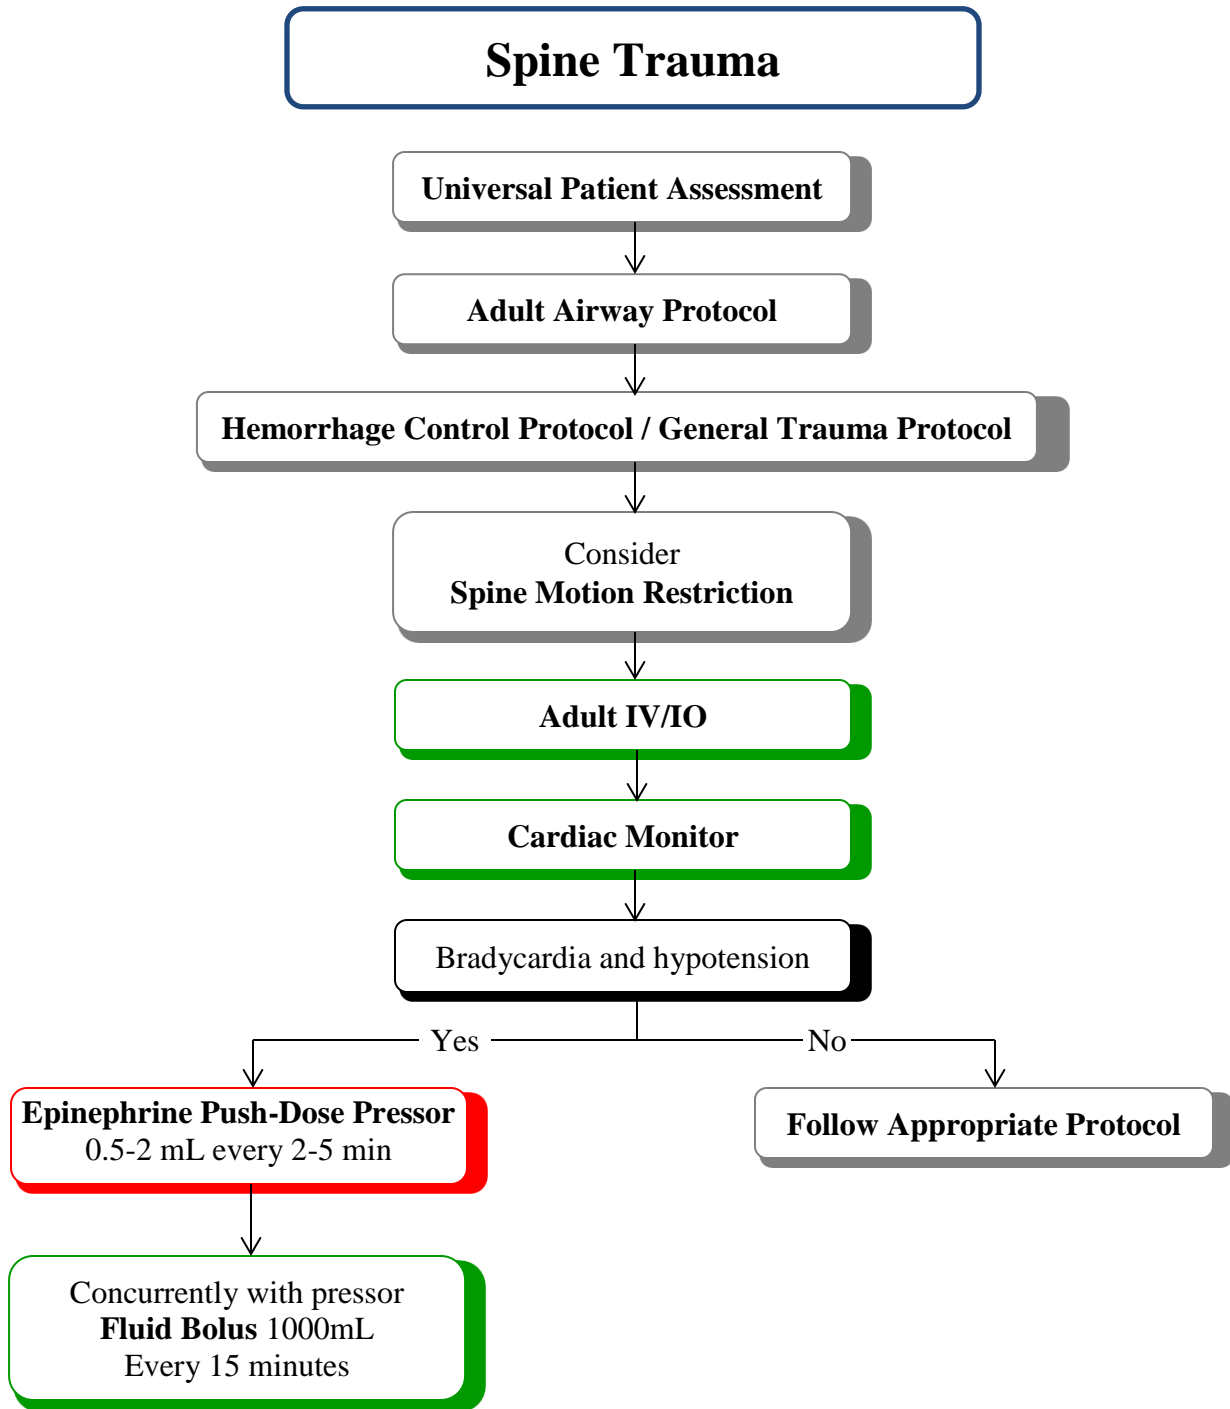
Spine Trauma

Universal Patient Assessment

Adult Airway Protocol

Hemorrhage Control Protocol / General Trauma Protocol

Consider
Spine Motion Restriction

Adult IV/IO

Cardiac Monitor

Bradycardia and hypotension

Yes

No

Epinephrine Push-Dose Pressor
0.5-2 mL every 2-5 min

Follow Appropriate Protocol

Concurrently with pressor
Fluid Bolus 1000mL
Every 15 minutes